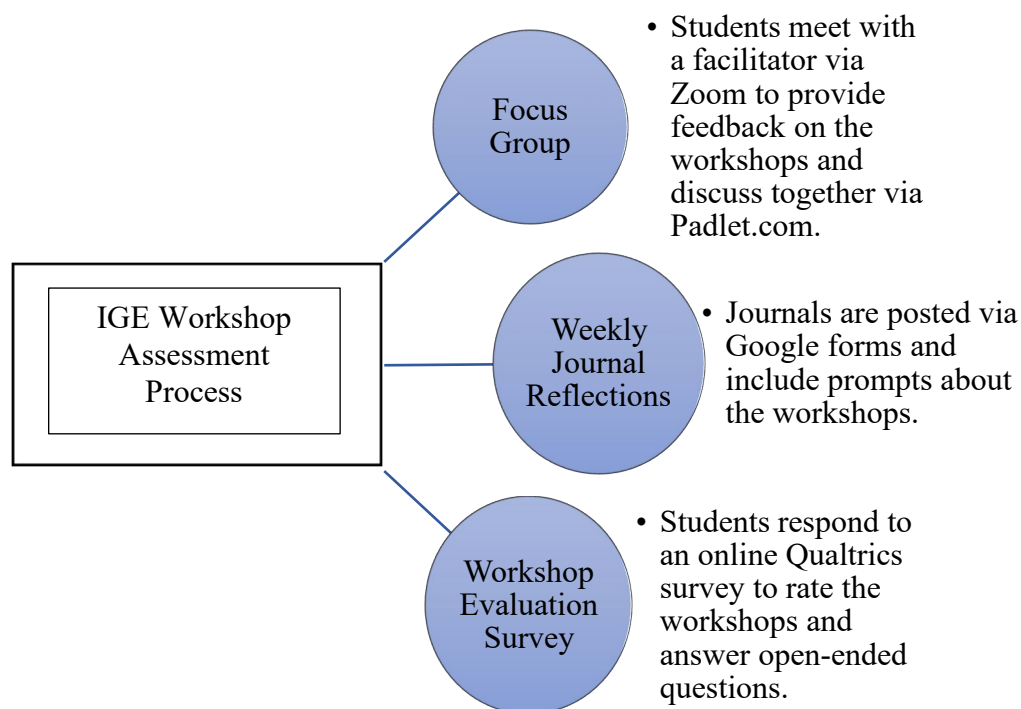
IGE Workshop Assessment Process

Focus Group

• Students meet with a facilitator via Zoom to provide feedback on the workshops and discuss together via Padlet.com.

Weekly Journal Reflections

• Journals are posted via Google forms and include prompts about the workshops.

Workshop Evaluation Survey

• Students respond to an online Qualtrics survey to rate the workshops and answer open-ended questions.